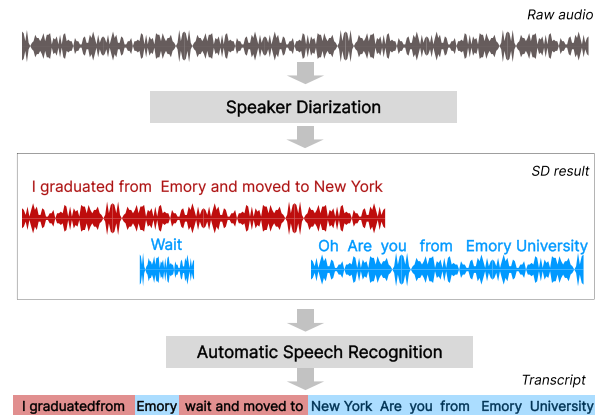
Raw audio

Speaker Diarization

SD result

I graduated from Emory and moved to New York

Wait

Oh Are you from Emory University

Automatic Speech Recognition

Transcript

I graduatedfrom Emory wait and moved to New York Are you from Emory University